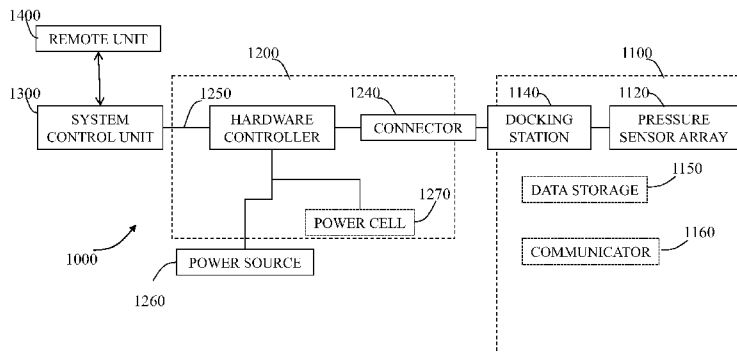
1400
REMOTE UNIT

1300
SYSTEM CONTROL UNIT

1200
1250
HARDWARE CONTROLLER

1240
CONNECTOR

POWER CELL
1270

1000

POWER SOURCE
1260

1100
1140
DOCKING STATION

1120
PRESSURE SENSOR ARRAY

DATA STORAGE
1150

COMMUNICATOR
1160